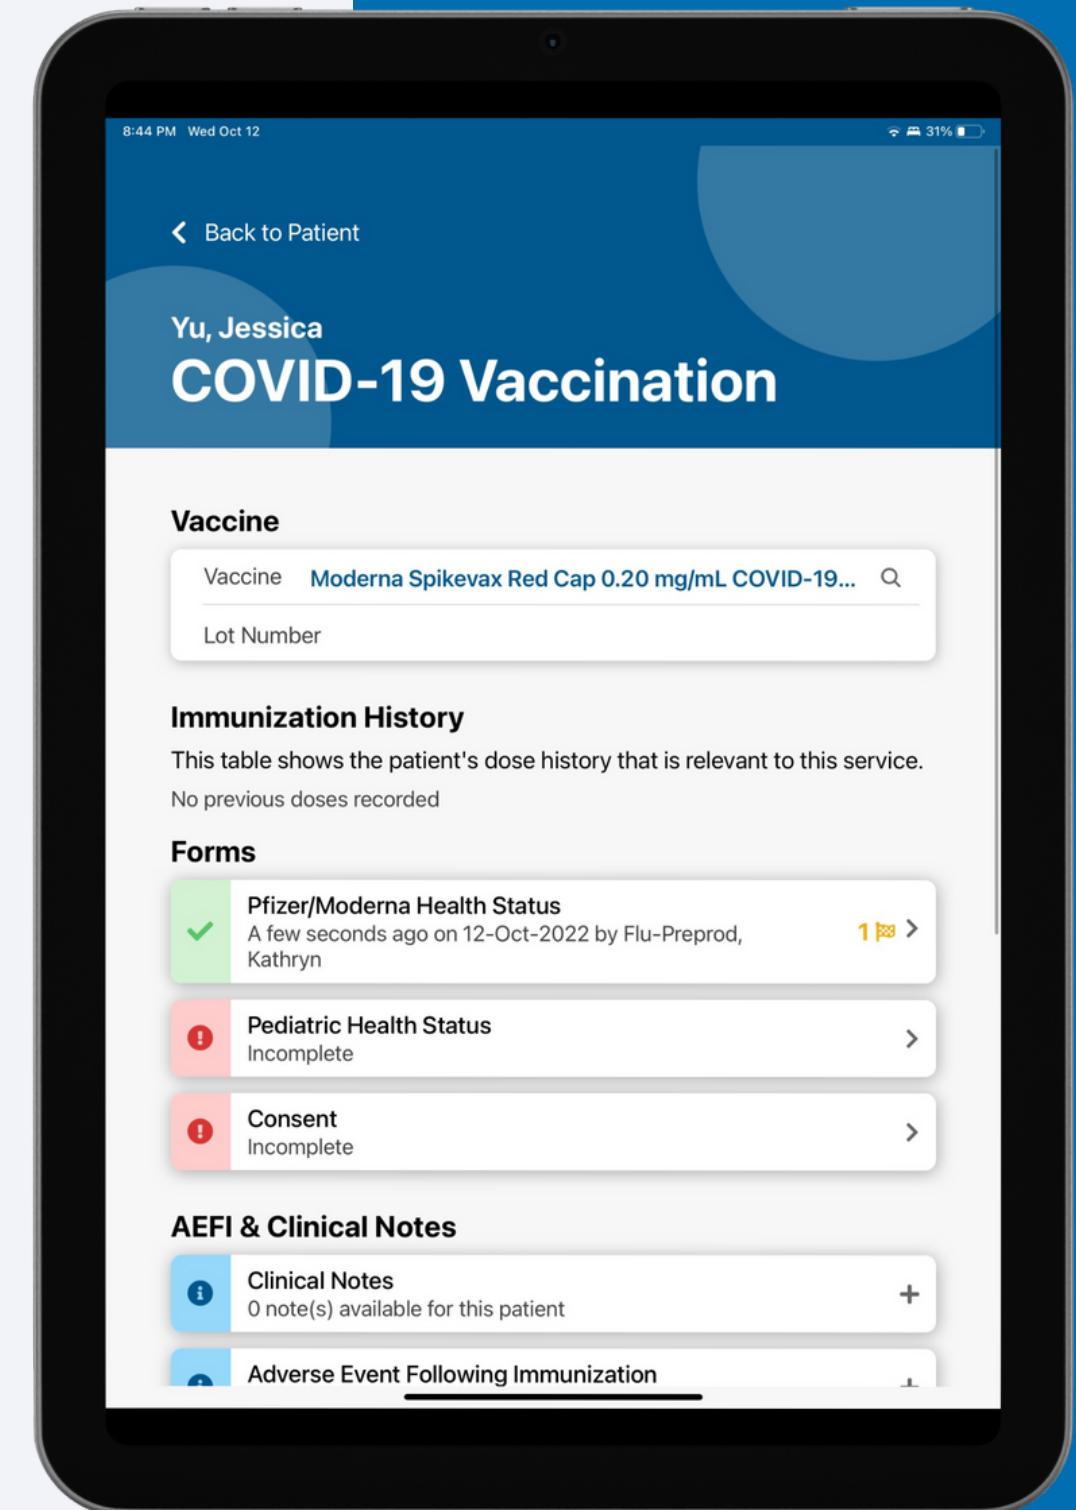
8:44 PM Wed Oct 12

31%

Back to Patient

Yu, Jessica
COVID-19 Vaccination

Vaccine

Vaccine Moderna Spikevax Red Cap 0.20 mg/mL COVID-19...

Lot Number

Immunization History

This table shows the patient's dose history that is relevant to this service.

No previous doses recorded

Forms

Pfizer/Moderna Health Status
A few seconds ago on 12-Oct-2022 by Flu-Preprod, Kathryn
1

Pediatric Health Status
Incomplete

Consent
Incomplete

AEFI & Clinical Notes

Clinical Notes
0 note(s) available for this patient
+

Adverse Event Following Immunization